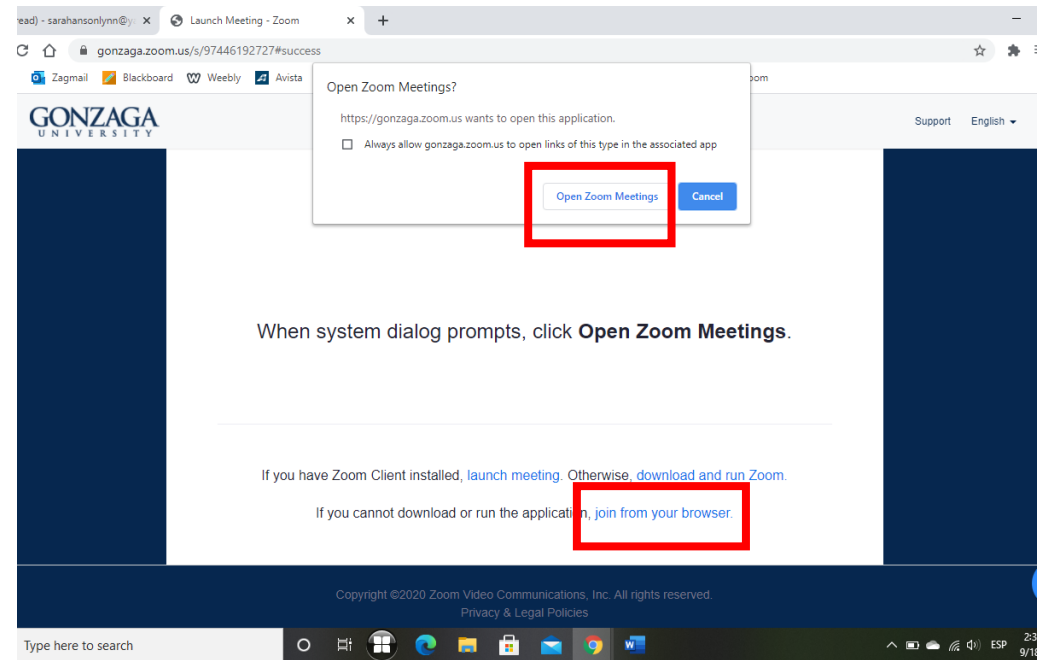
read) - sarahansonlynn@y ×
Launch Meeting - Zoom ×
+
gonzaga.zoom.us/s/97446192727#success
Zagmail Blackboard Weebly Avista
oom

Open Zoom Meetings?
https://gonzaga.zoom.us wants to open this application.
Always allow gonzaga.zoom.us to open links of this type in the associated app
Open Zoom Meetings
Cancel

GONZAGA UNIVERSITY
Support English

When system dialog prompts, click **Open Zoom Meetings**.

If you have Zoom Client installed, launch meeting. Otherwise, download and run Zoom.

If you cannot download or run the applicati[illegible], join from your browser.

Copyright ©2020 Zoom Video Communications, Inc. All rights reserved.
Privacy & Legal Policies

Type here to search
ESP
2:3
9/18